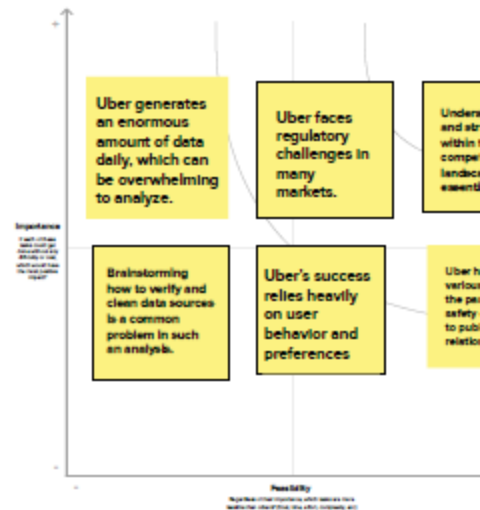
Uber generates an enormous amount of data daily, which can be overwhelming to analyze.

Uber faces regulatory challenges in many markets.

Unders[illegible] and str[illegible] within t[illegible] compet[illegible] landsc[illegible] essenti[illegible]

Importance

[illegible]

Brainstorming how to verify and clean data sources is a common problem in such an analysis.

Uber's success relies heavily on user behavior and preferences

Uber h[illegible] variou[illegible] the pe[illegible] safety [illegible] to publ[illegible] relatio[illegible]

Feasibility

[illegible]